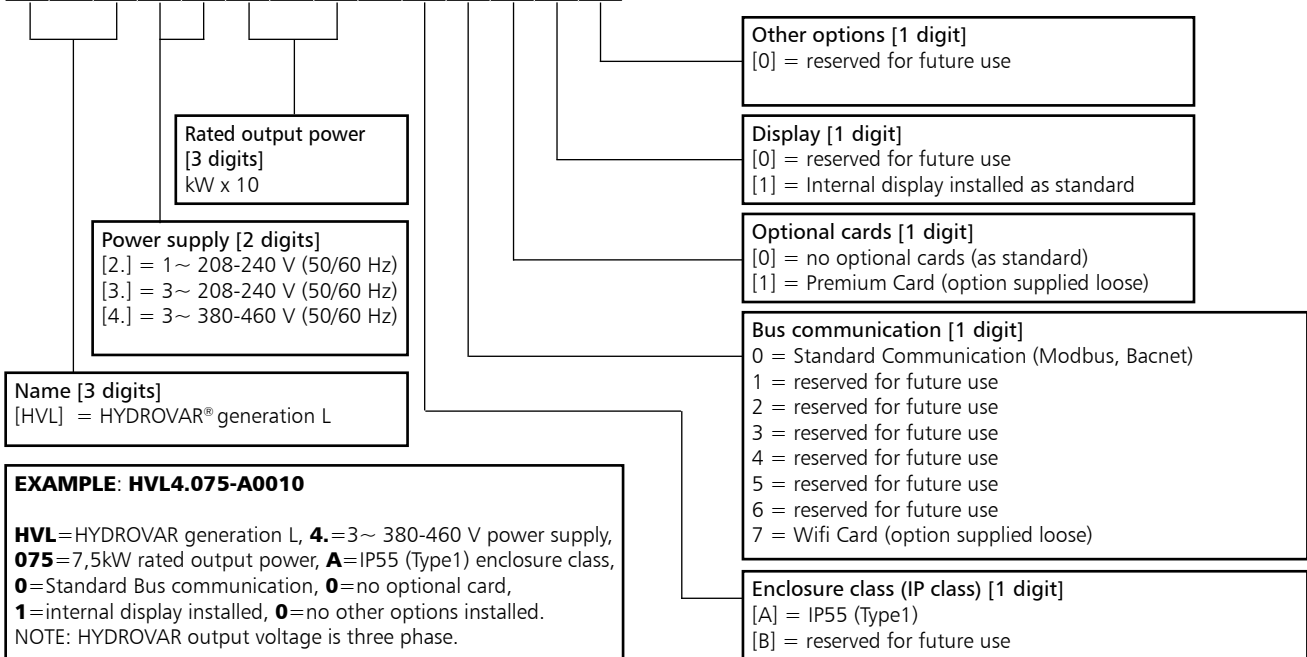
Other options [1 digit]
[0] = reserved for future use

Rated output power [3 digits]
kW x 10

Display [1 digit]
[0] = reserved for future use
[1] = Internal display installed as standard

Optional cards [1 digit]
[0] = no optional cards (as standard)
[1] = Premium Card (option supplied loose)

Power supply [2 digits]
[2.] = 1~ 208-240 V (50/60 Hz)
[3.] = 3~ 208-240 V (50/60 Hz)
[4.] = 3~ 380-460 V (50/60 Hz)

Bus communication [1 digit]
0 = Standard Communication (Modbus, Bacnet)
1 = reserved for future use
2 = reserved for future use
3 = reserved for future use
4 = reserved for future use
5 = reserved for future use
6 = reserved for future use
7 = Wifi Card (option supplied loose)

Name [3 digits]
[HVL] = HYDROVAR® generation L

**EXAMPLE**: **HVL4.075-A0010**

**HVL**=HYDROVAR generation L, **4.**=3~ 380-460 V power supply, **075**=7,5kW rated output power, **A**=IP55 (Type1) enclosure class, **0**=Standard Bus communication, **0**=no optional card, **1**=internal display installed, **0**=no other options installed.
NOTE: HYDROVAR output voltage is three phase.

Enclosure class (IP class) [1 digit]
[A] = IP55 (Type1)
[B] = reserved for future use